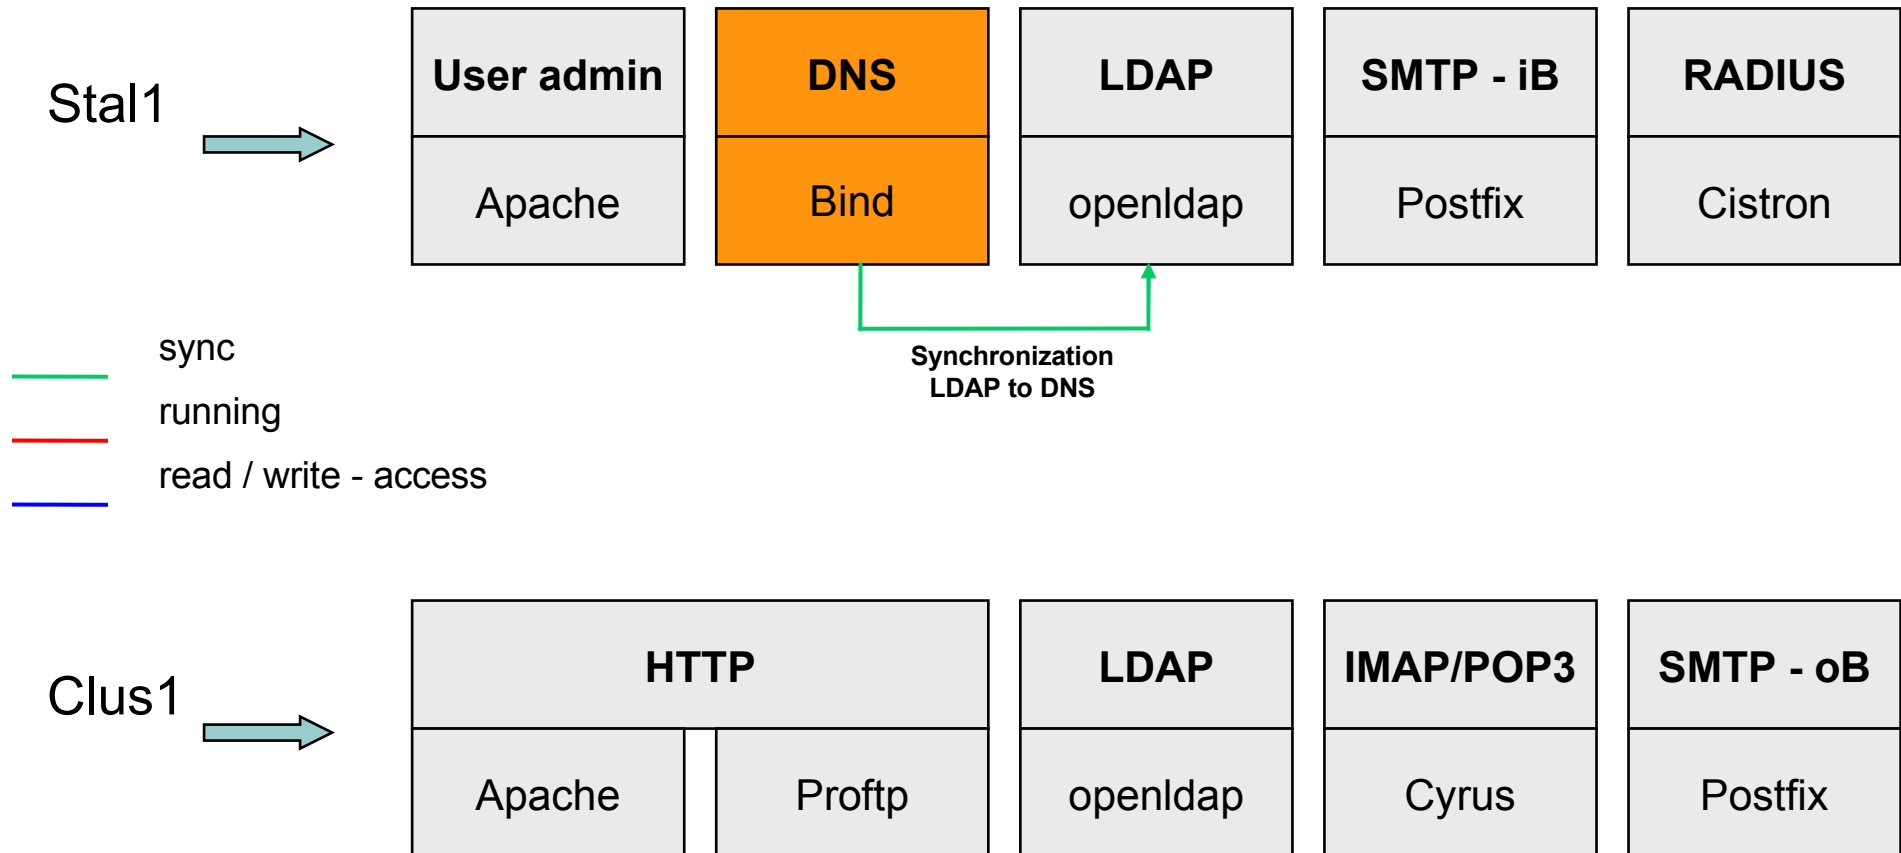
Stal1

| User admin | DNS | LDAP | SMTP - iB | RADIUS |
|---|---|---|---|---|
| Apache | Bind | openldap | Postfix | Cistron |

Synchronization LDAP to DNS

sync
running
read / write - access

Clus1

| HTTP | | LDAP | IMAP/POP3 | SMTP - oB |
|---|---|---|---|---|
| Apache | Proftp | openldap | Cyrus | Postfix |